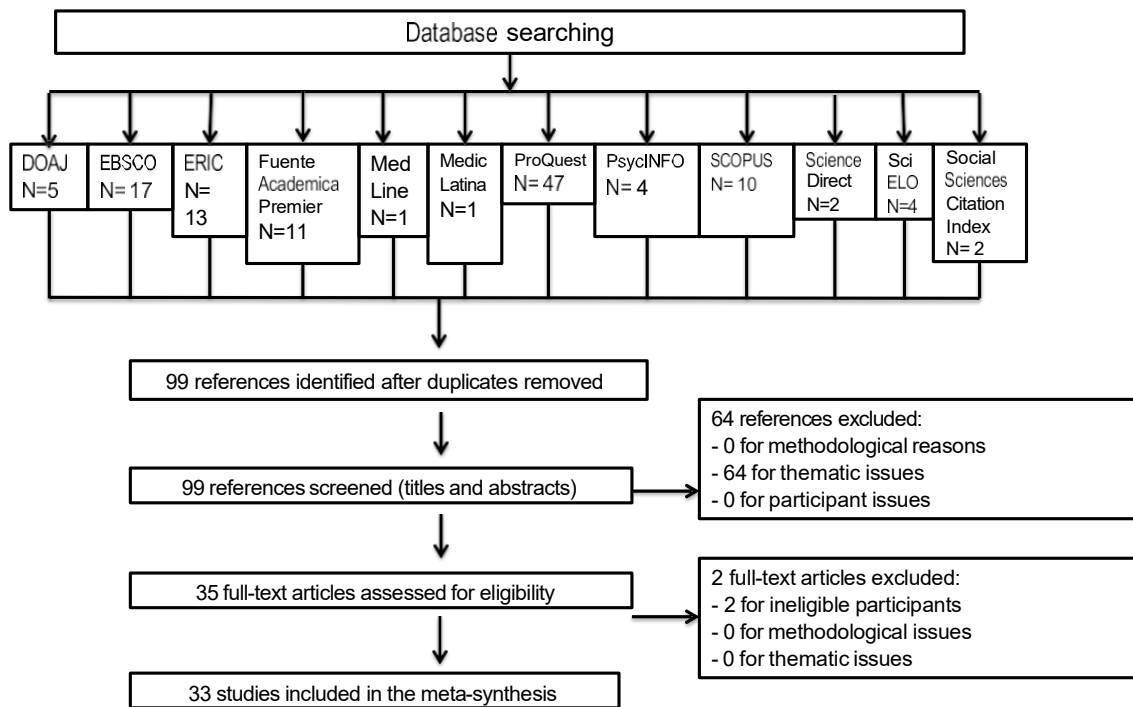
Database searching

DOAJ N=5

EBSCO N= 17

ERIC N= 13

Fuente Academica Premier N=11

Med Line N=1

Medic Latina N=1

ProQuest N= 47

PsycINFO N= 4

SCOPUS N= 10

Science Direct N=2

Sci ELO N=4

Social Sciences Citation Index N= 2

99 references identified after duplicates removed

99 references screened (titles and abstracts)

64 references excluded:
- 0 for methodological reasons
- 64 for thematic issues
- 0 for participant issues

35 full-text articles assessed for eligibility

2 full-text articles excluded:
- 2 for ineligible participants
- 0 for methodological issues
- 0 for thematic issues

33 studies included in the meta-synthesis